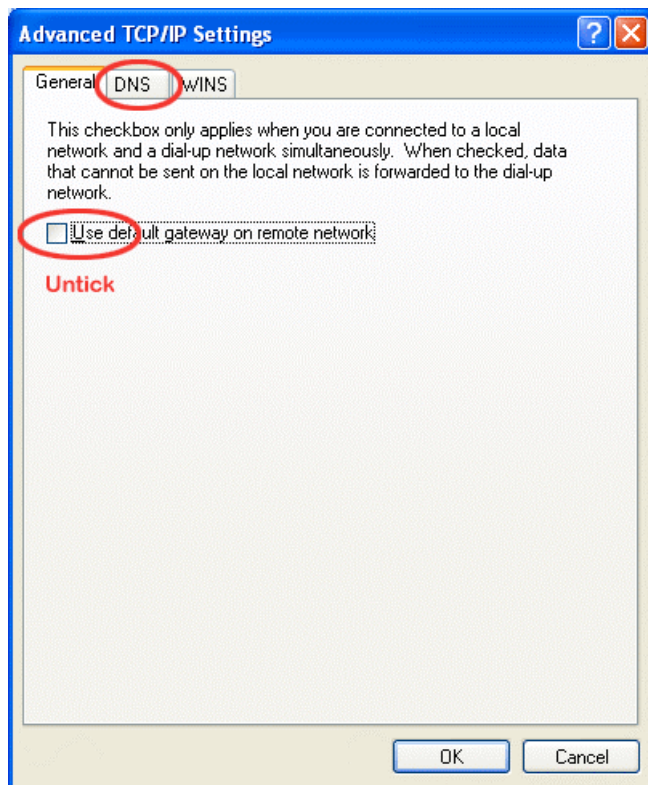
Advanced TCP/IP Settings

?

General DNS WINS

This checkbox only applies when you are connected to a local network and a dial-up network simultaneously. When checked, data that cannot be sent on the local network is forwarded to the dial-up network.

Use default gateway on remote network

Untick

OK Cancel